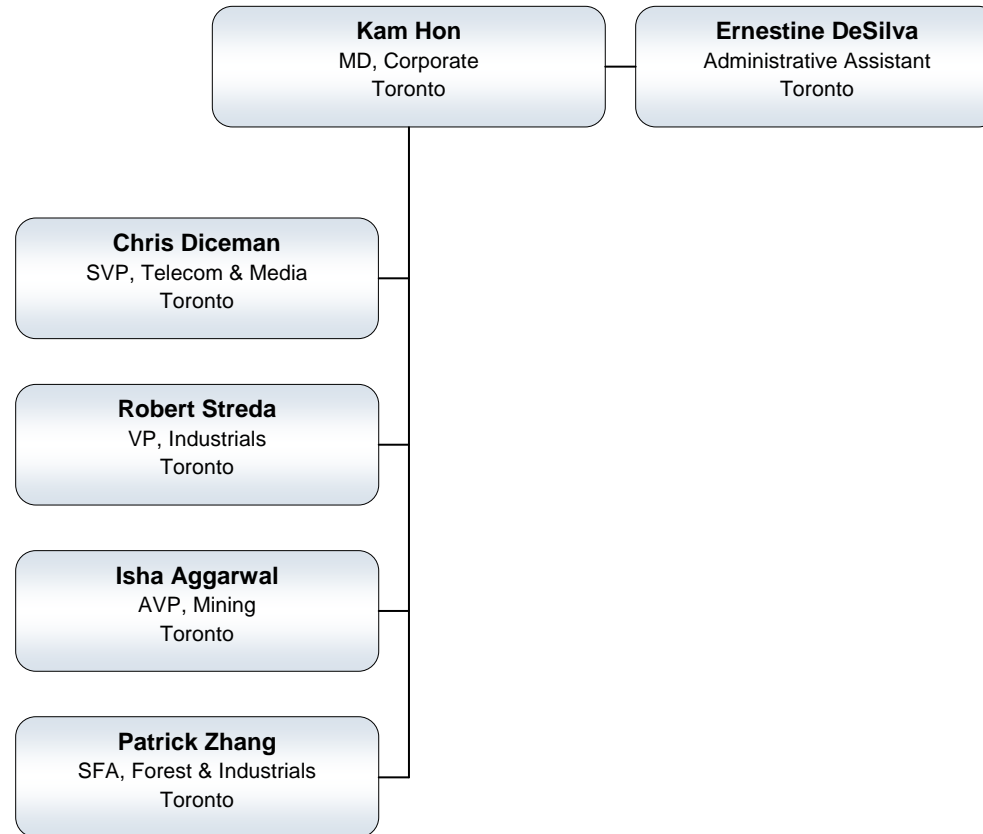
Kam Hon
MD, Corporate
Toronto

Ernestine DeSilva
Administrative Assistant
Toronto

Chris Diceman
SVP, Telecom & Media
Toronto

Robert Streda
VP, Industrials
Toronto

Isha Aggarwal
AVP, Mining
Toronto

Patrick Zhang
SFA, Forest & Industrials
Toronto